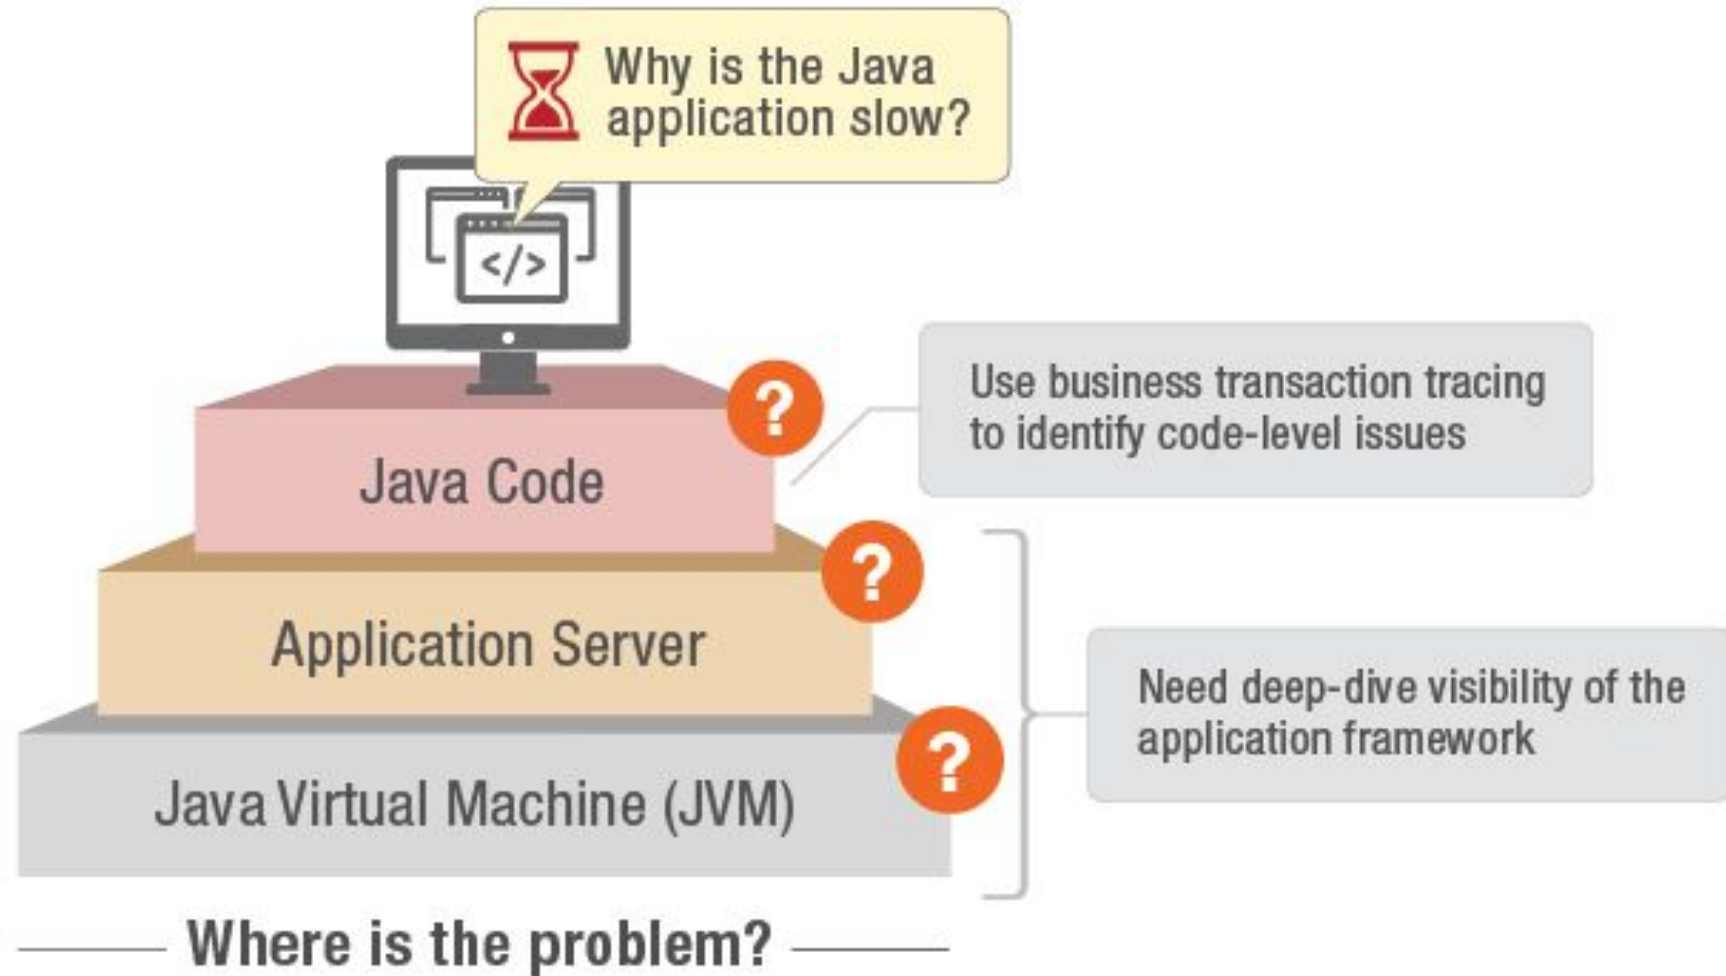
Why is the Java application slow?

</>

Java Code

?

Use business transaction tracing to identify code-level issues

Application Server

?

Java Virtual Machine (JVM)

?

Need deep-dive visibility of the application framework

Where is the problem?